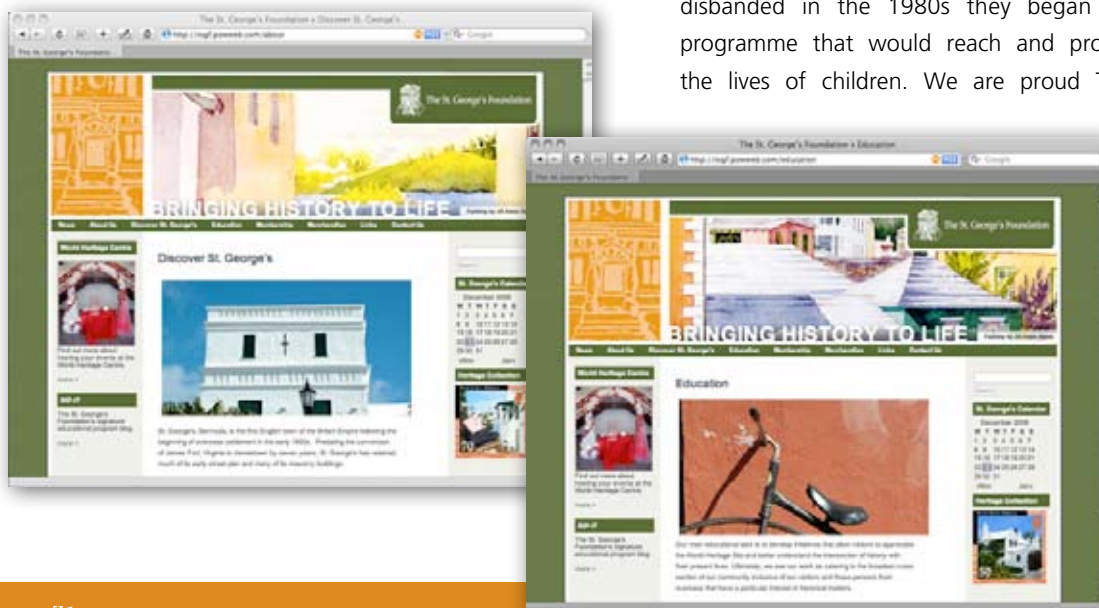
disbanded in the 1980s they began
programme that would reach and pro
the lives of children. We are proud T

The St. George's Foundation » Discover St. George's

The St. George's Foundation

BRINGING HISTORY TO LIFE

Home About Us Discover St. George's Education Membership Merchandise Links Contact Us

World Heritage Centre

Discover St. George's

St. George's Calendar

December 2008

Heritage Collection

The St. George's Foundation » Education

The St. George's Foundation

BRINGING HISTORY TO LIFE

Home About Us Discover St. George's Education Membership Merchandise Links Contact Us

World Heritage Centre

Education

St. George's Calendar

December 2008

Heritage Collection